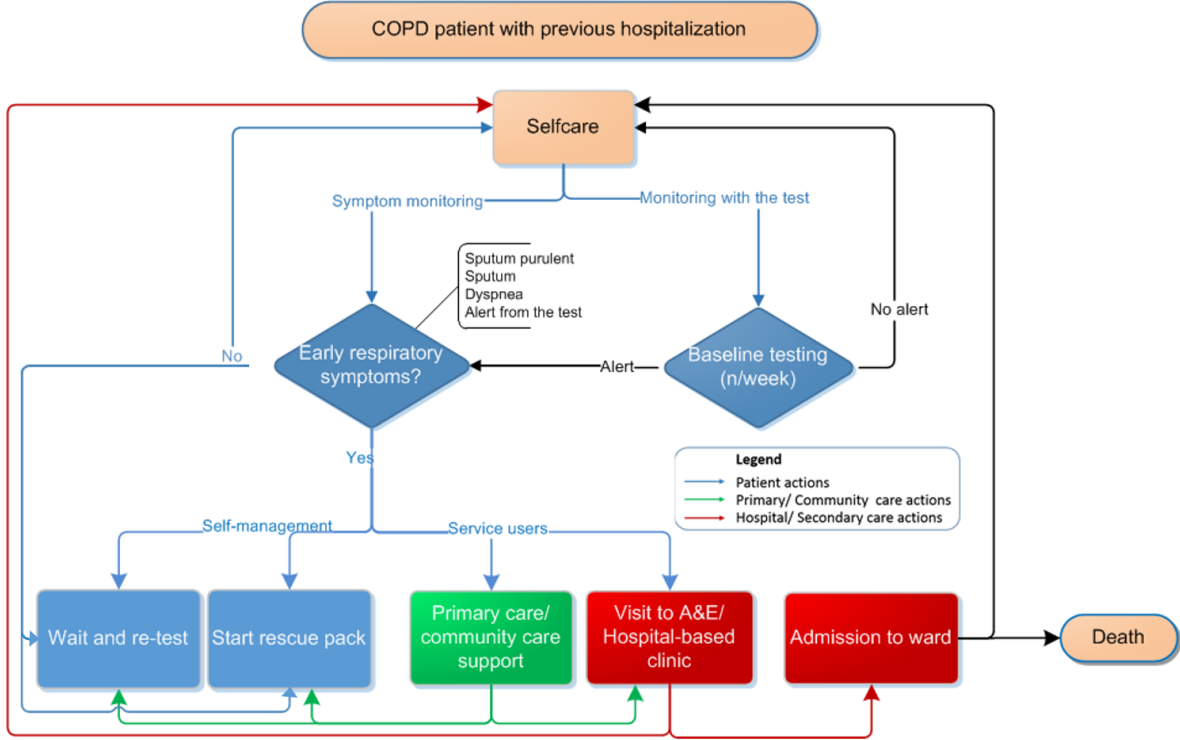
COPD patient with previous hospitalization

Selfcare

Symptom monitoring

Monitoring with the test

Sputum purulent
Sputum
Dyspnea
Alert from the test

No alert

No

Early respiratory symptoms?

Alert

Baseline testing (n/week)

Yes

Legend
Patient actions
Primary/ Community care actions
Hospital/ Secondary care actions

Self-management

Service users

Wait and re-test

Start rescue pack

Primary care/ community care support

Visit to A&E/ Hospital-based clinic

Admission to ward

Death